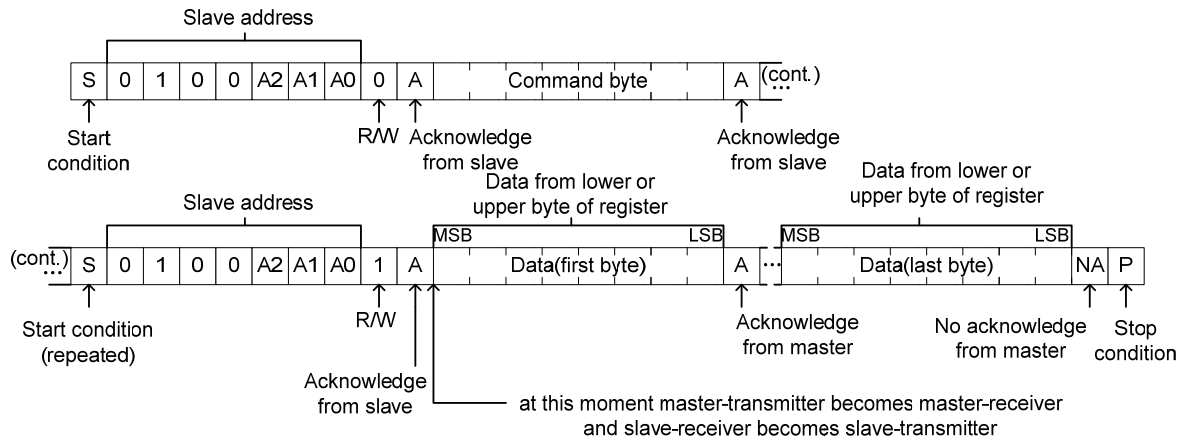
Slave address

S 0 1 0 0 A2 A1 A0 0 A Command byte A (cont.)

Start condition

R/W

Acknowledge from slave

Acknowledge from slave

Slave address

Data from lower or upper byte of register

MSB LSB

Data from lower or upper byte of register

MSB LSB

(cont.) S 0 1 0 0 A2 A1 A0 1 A Data(first byte) A Data(last byte) NA P

Start condition (repeated)

R/W

Acknowledge from master

No acknowledge from master

Stop condition

Acknowledge from slave

at this moment master-transmitter becomes master-receiver and slave-receiver becomes slave-transmitter